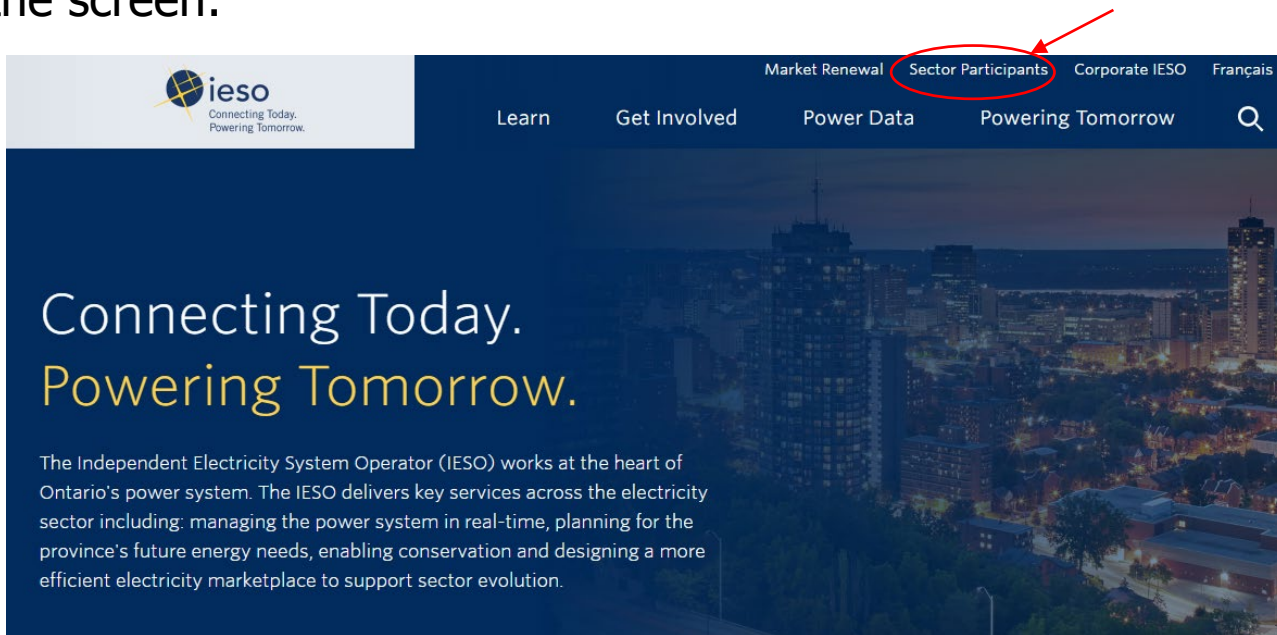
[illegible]he screen.

ieso
Connecting Today.
Powering Tomorrow.

Market Renewal Sector Participants Corporate IESO Français

Learn Get Involved Power Data Powering Tomorrow

Connecting Today.
Powering Tomorrow.

The Independent Electricity System Operator (IESO) works at the heart of Ontario's power system. The IESO delivers key services across the electricity sector including: managing the power system in real-time, planning for the province's future energy needs, enabling conservation and designing a more efficient electricity marketplace to support sector evolution.